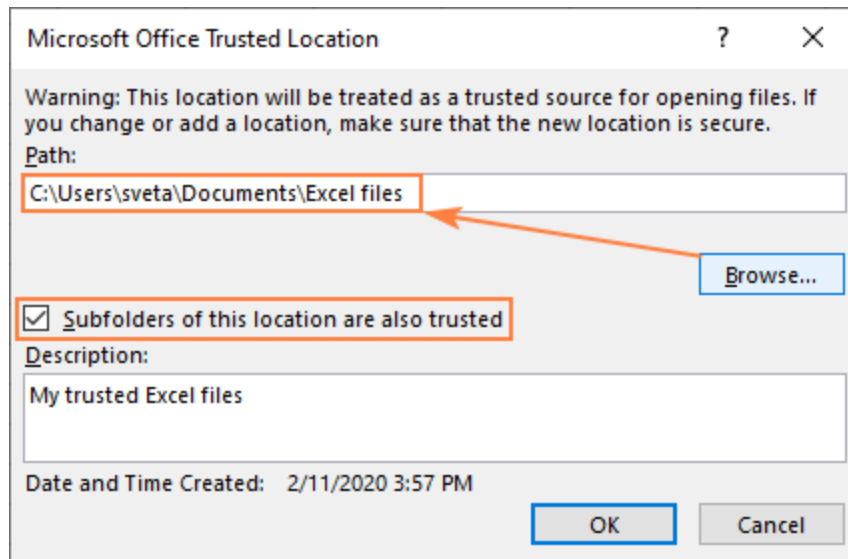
Microsoft Office Trusted Location

?

X

Warning: This location will be treated as a trusted source for opening files. If you change or add a location, make sure that the new location is secure.

Path:

C:\Users\sveta\Documents\Excel files

Browse...

Subfolders of this location are also trusted

Description:

My trusted Excel files

Date and Time Created: 2/11/2020 3:57 PM

OK

Cancel